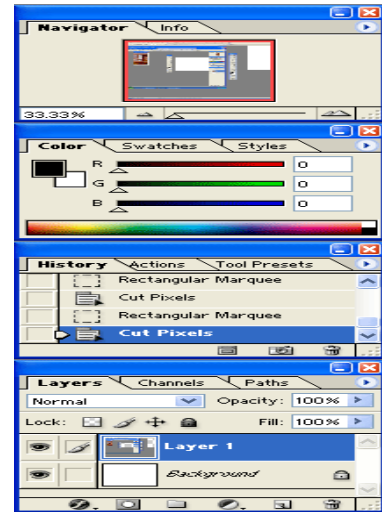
Navigator Info

33.33%

Color Swatches Styles

R 0

G 0

B 0

History Actions Tool Presets

Rectangular Marquee

Cut Pixels

Rectangular Marquee

Cut Pixels

Layers Channels Paths

Normal Opacity: 100%

Lock: Fill: 100%

Layer 1

Background